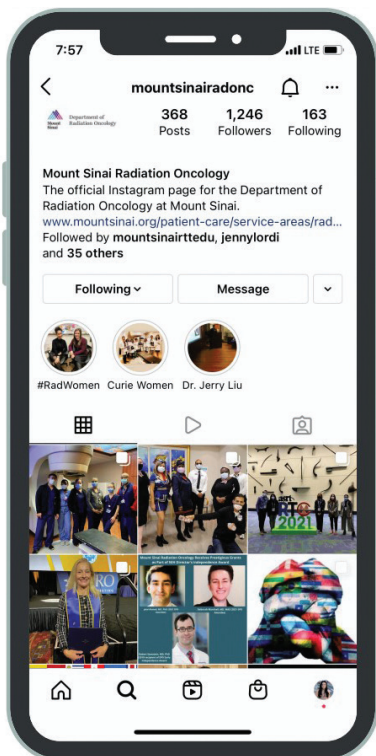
7:57

LTE

mountsinairadonc

Mount Sinai Department of Radiation Oncology

368 Posts

1,246 Followers

163 Following

Mount Sinai Radiation Oncology
The official Instagram page for the Department of Radiation Oncology at Mount Sinai.
www.mountsinai.org/patient-care/service-areas/rad...
Followed by mountsinairttedu, jennylordi and 35 others

Following

Message

#RadWomen

Curie Women

Dr. Jerry Liu

2021

Mount Sinai Radiation Oncology Residents Receive Prestigious Awards at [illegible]